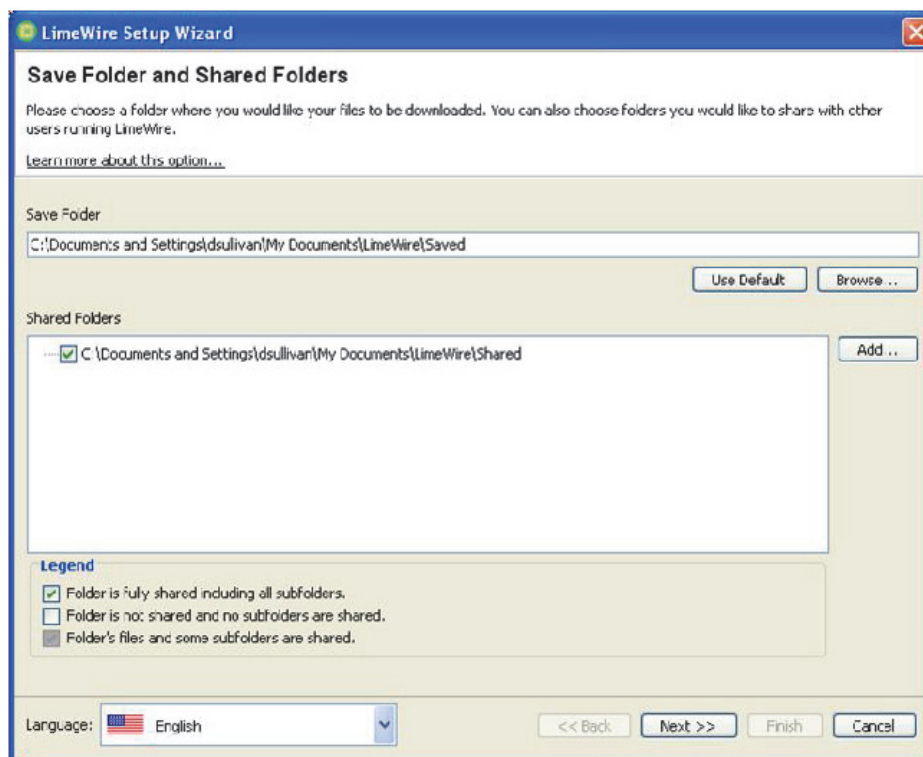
LimeWire Setup Wizard

Save Folder and Shared Folders

Please choose a folder where you would like your files to be downloaded. You can also choose folders you would like to share with other users running LimeWire.

Learn more about this option...

Save Folder

C:\Documents and Settings\dsullivan\My Documents\LimeWire\Saved

Use Default

Browse ...

Shared Folders

C:\Documents and Settings\dsullivan\My Documents\LimeWire\Shared

Add ...

Legend

Folder is fully shared including all subfolders.

Folder is not shared and no subfolders are shared.

Folder's files and some subfolders are shared.

Language: English

<< Back

Next >>

Finish

Cancel